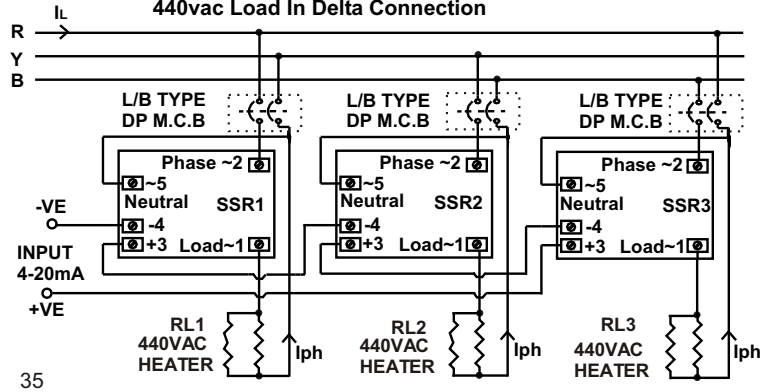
$I_L$

440vac Load In Delta Connection

R
Y
B

L/B TYPE DP M.C.B

Phase ~2
~5
Neutral
SSR1
-4
+3
Load~1

L/B TYPE DP M.C.B

Phase ~2
~5
Neutral
SSR2
-4
+3
Load~1

L/B TYPE DP M.C.B

Phase ~2
~5
Neutral
SSR3
-4
+3
Load~1

-VE
INPUT 4-20mA
+VE

RL1 440VAC HEATER
Iph

RL2 440VAC HEATER
Iph

RL3 440VAC HEATER
Iph

35